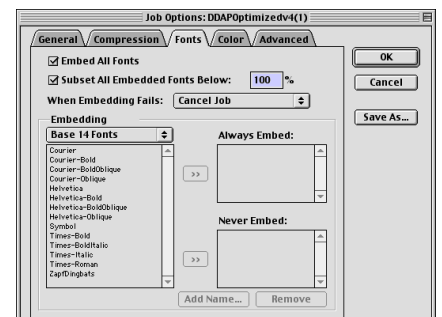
Job Options: DDAPOptimizedv4(1)

General
Compression
Fonts
Color
Advanced

OK
Cancel
Save As...

Embed All Fonts
Subset All Embedded Fonts Below: 100 %
When Embedding Fails: Cancel Job

Embedding
Base 14 Fonts
Courier
Courier-Bold
Courier-BoldOblique
Courier-Oblique
Helvetica
Helvetica-Bold
Helvetica-BoldOblique
Helvetica-Oblique
Symbol
Times-Bold
Times-BoldItalic
Times-Italic
Times-Roman
ZapfDingbats

>>
Always Embed:
>>
Never Embed:

Add Name...
Remove